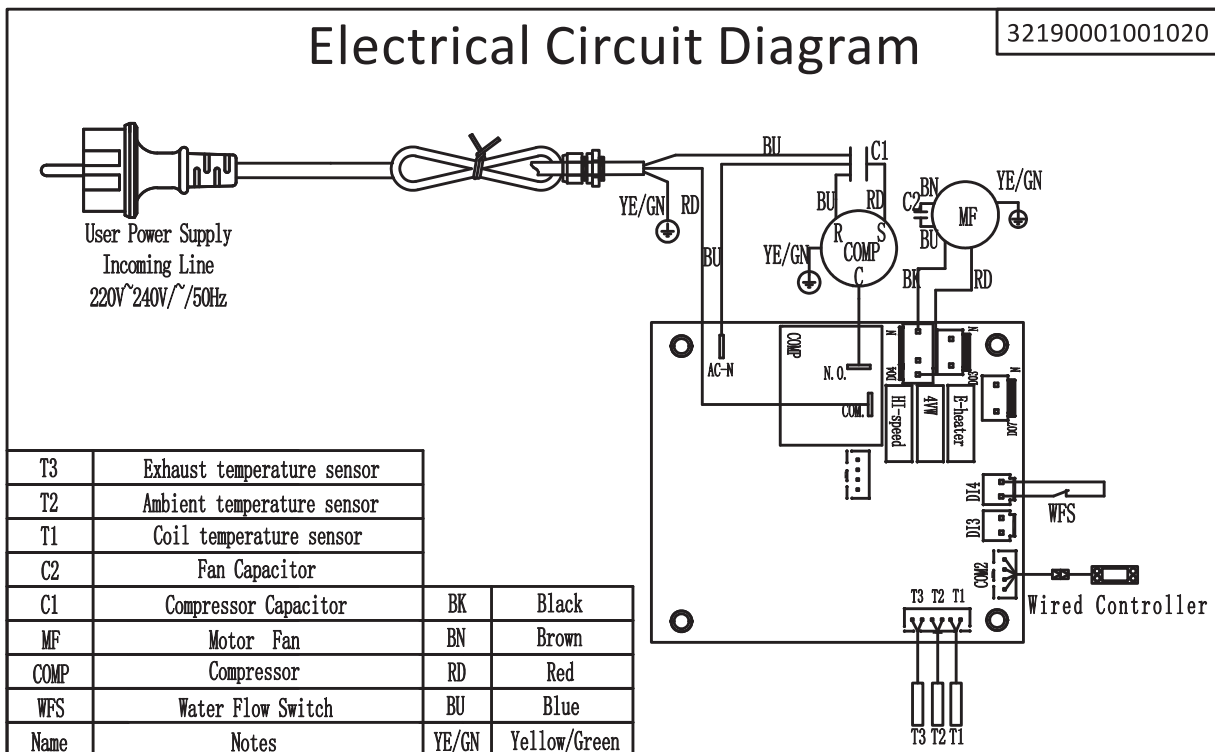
Electrical Circuit Diagram

32190001001020

User Power Supply
Incoming Line
220V~240V/~/50Hz

BU
C1
YE/GN
RD
BU
RD
BN
C2
YE/GN
MF
BU
R
S
YE/GN
COMP
C
BK
RD
BU
AC-N
COMP
N.O.
COM.
N
DO4
HI-speed
4VW
E-heater
DO3
N
DO7
DI4
WFS
DI3
COM2
Wired Controller
T3 T2 T1
T3 T2 T1

| T3 | Exhaust temperature sensor | | |
|---|---|---|---|
| T2 | Ambient temperature sensor | | |
| T1 | Coil temperature sensor | | |
| C2 | Fan Capacitor | | |
| C1 | Compressor Capacitor | BK | Black |
| MF | Motor Fan | BN | Brown |
| COMP | Compressor | RD | Red |
| WFS | Water Flow Switch | BU | Blue |
| Name | Notes | YE/GN | Yellow/Green |